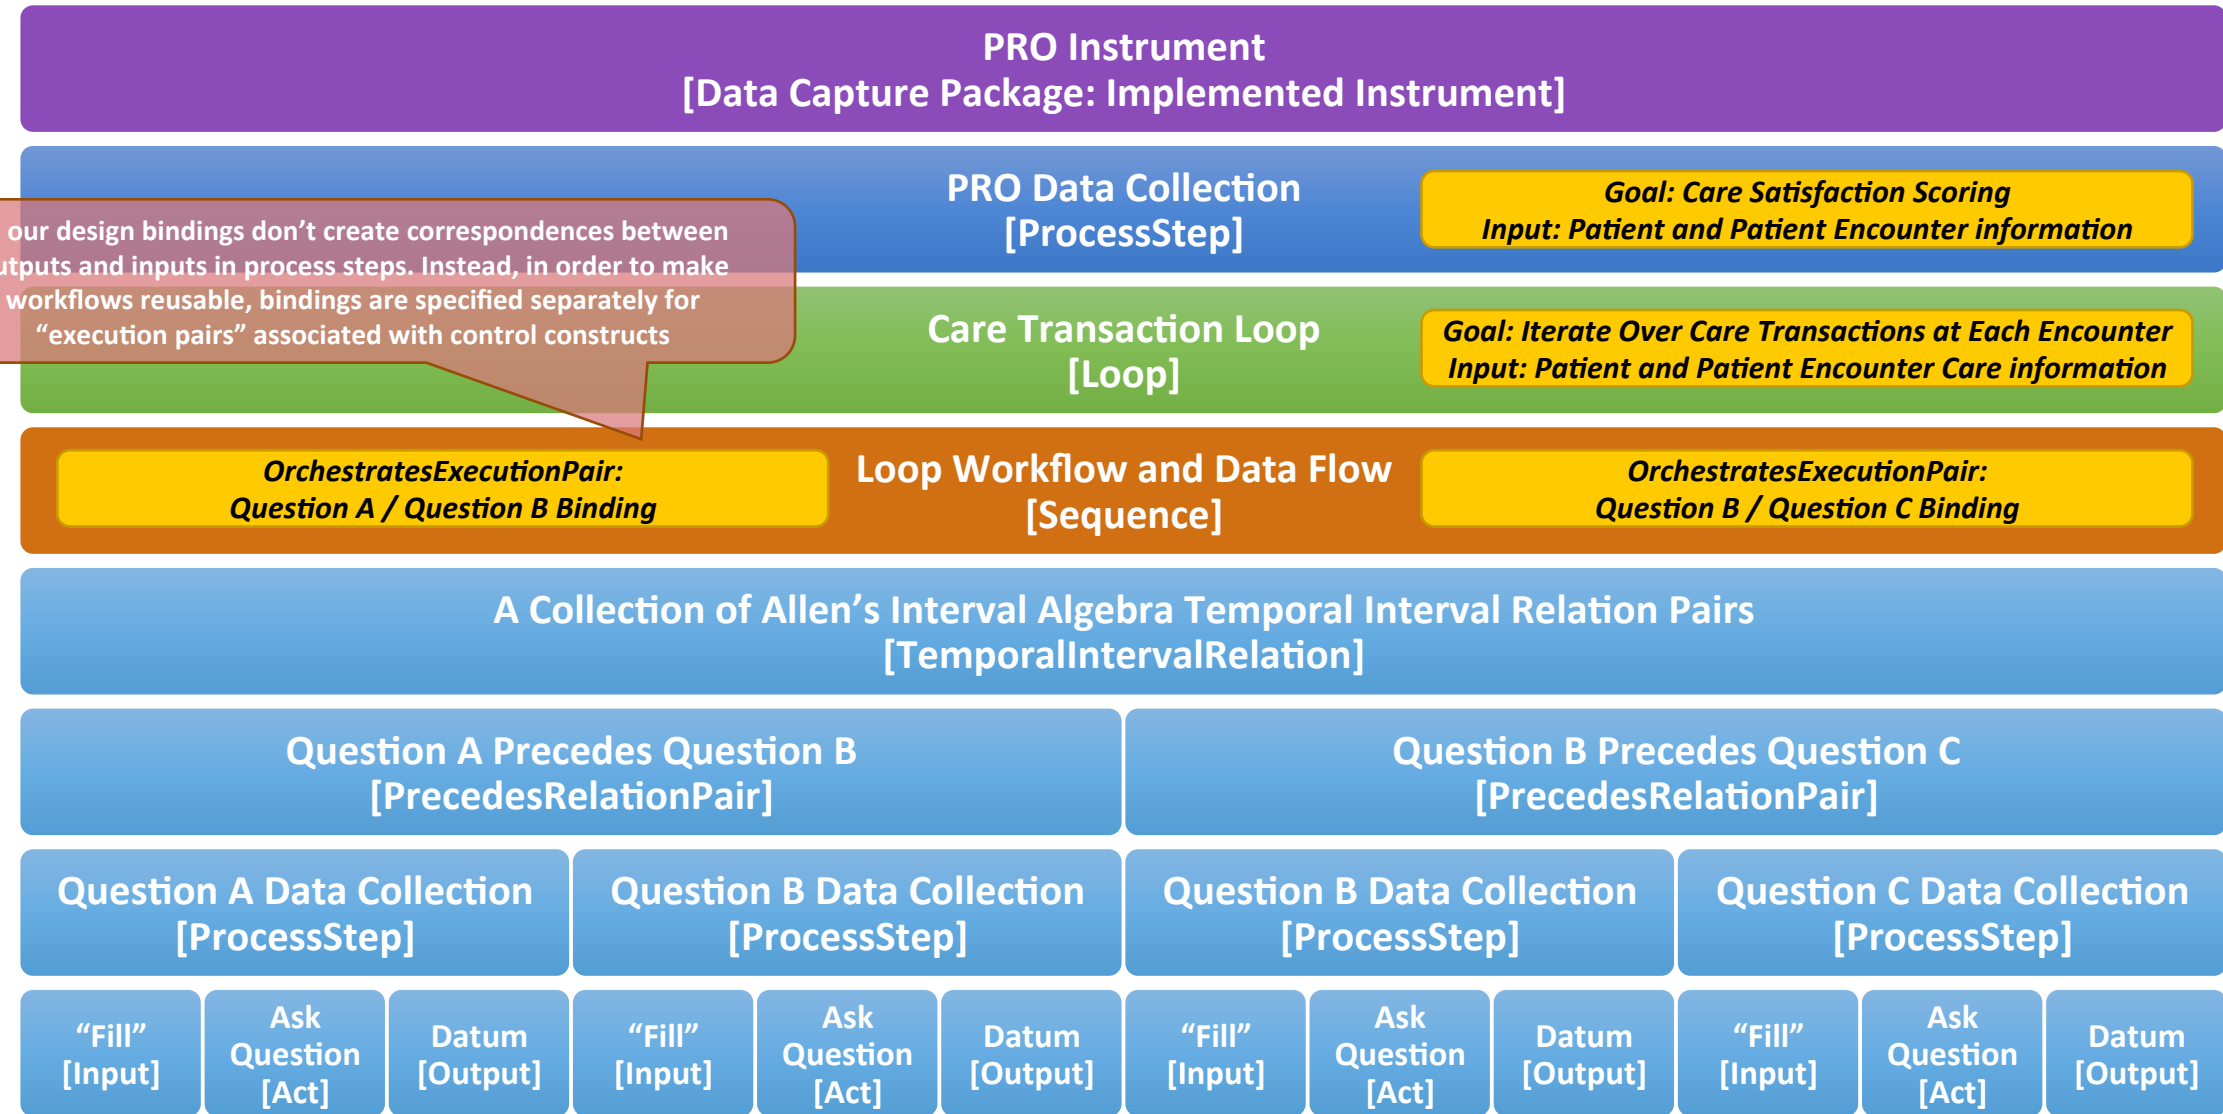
PRO Instrument
[Data Capture Package: Implemented Instrument]

PRO Data Collection
[ProcessStep]

Goal: Care Satisfaction Scoring
Input: Patient and Patient Encounter information

our design bindings don’t create correspondences between utputs and inputs in process steps. Instead, in order to make workflows reusable, bindings are specified separately for “execution pairs” associated with control constructs

Care Transaction Loop
[Loop]

Goal: Iterate Over Care Transactions at Each Encounter
Input: Patient and Patient Encounter Care information

OrchestratesExecutionPair:
Question A / Question B Binding

Loop Workflow and Data Flow
[Sequence]

OrchestratesExecutionPair:
Question B / Question C Binding

A Collection of Allen’s Interval Algebra Temporal Interval Relation Pairs
[TemporalIntervalRelation]

Question A Precedes Question B
[PrecedesRelationPair]

Question B Precedes Question C
[PrecedesRelationPair]

Question A Data Collection
[ProcessStep]

Question B Data Collection
[ProcessStep]

Question B Data Collection
[ProcessStep]

Question C Data Collection
[ProcessStep]

“Fill”
[Input]

Ask Question
[Act]

Datum
[Output]

“Fill”
[Input]

Ask Question
[Act]

Datum
[Output]

“Fill”
[Input]

Ask Question
[Act]

Datum
[Output]

“Fill”
[Input]

Ask Question
[Act]

Datum
[Output]